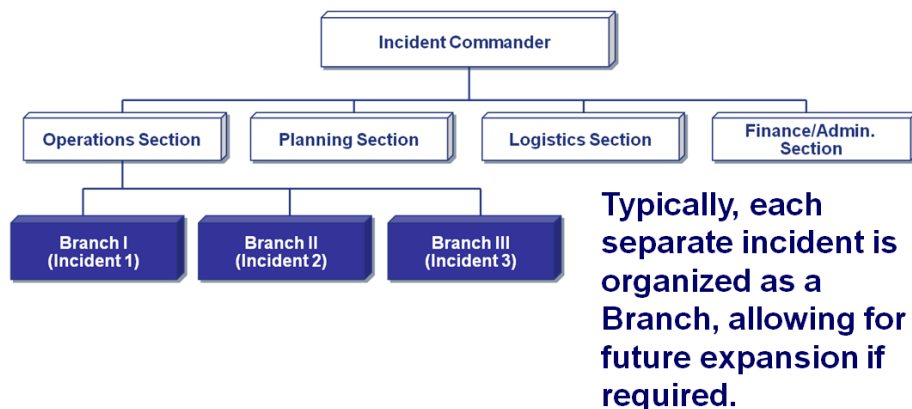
Incident Commander

Operations Section

Planning Section

Logistics Section

Finance/Admin. Section

Branch I (Incident 1)

Branch II (Incident 2)

Branch III (Incident 3)

Typically, each separate incident is organized as a Branch, allowing for future expansion if required.